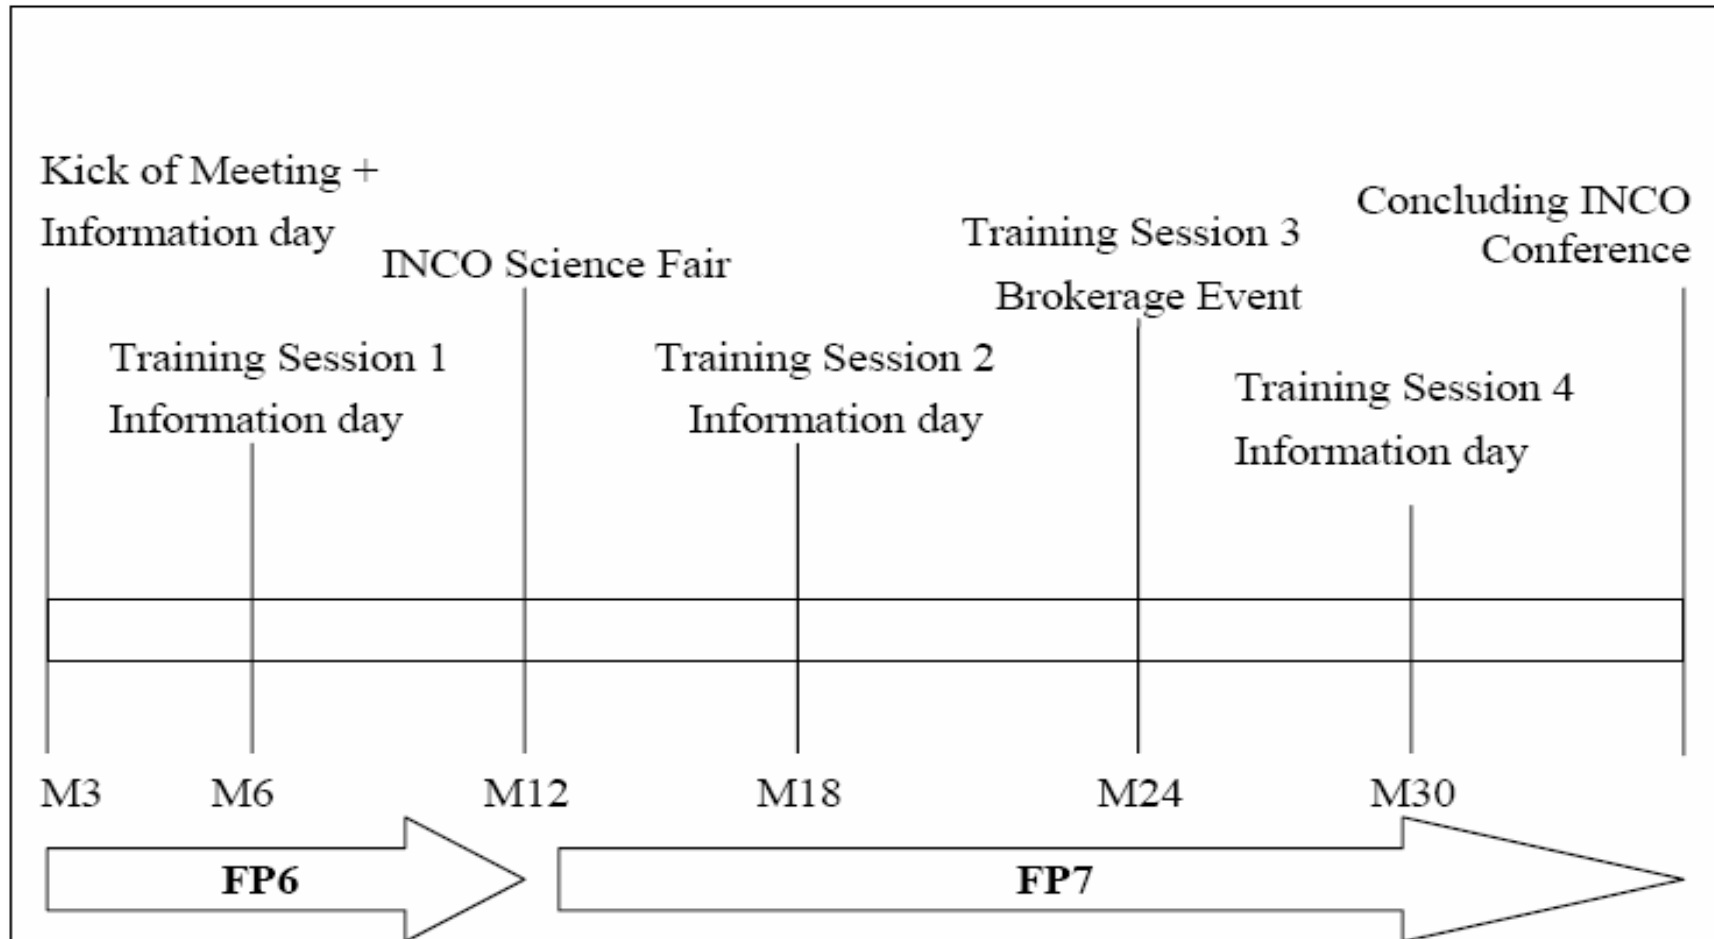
Kick of Meeting + Information day

INCO Science Fair

Training Session 3

Brokerage Event

Concluding INCO Conference

Training Session 1

Information day

Training Session 2

Information day

Training Session 4

Information day

M3 M6 M12 M18 M24 M30

FP6

FP7